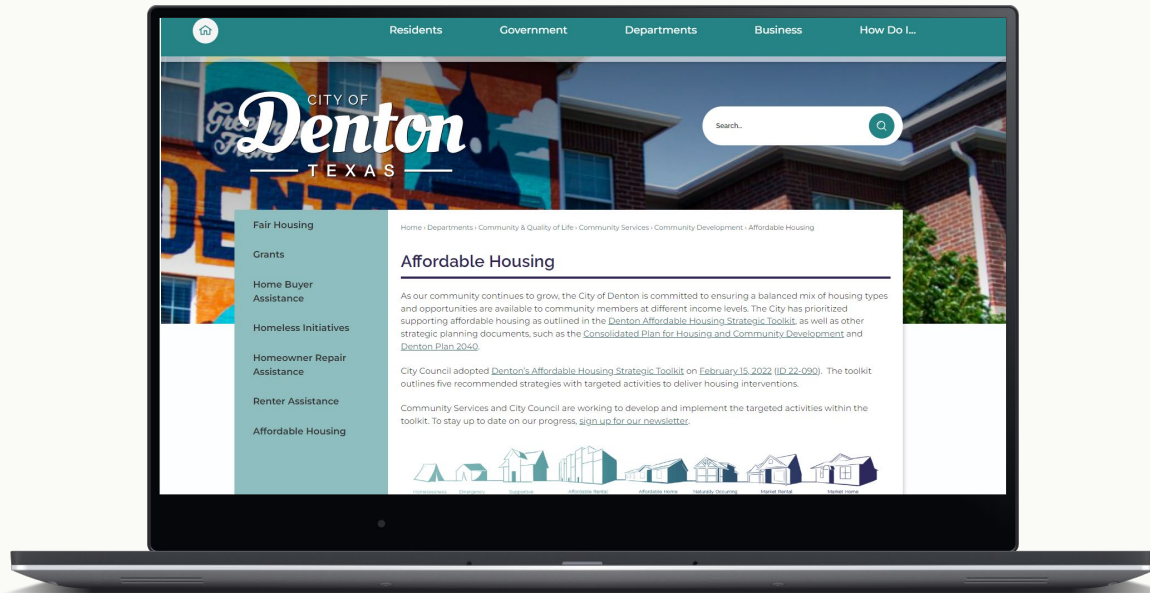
Residents Government Departments Business How Do I...

CITY OF
Denton
TEXAS

Search...

Fair Housing

Grants

Home Buyer Assistance

Homeless Initiatives

Homeowner Repair Assistance

Renter Assistance

Affordable Housing

Home › Departments › Community & Quality of Life › Community Services › Community Development › Affordable Housing

Affordable Housing

As our community continues to grow, the City of Denton is committed to ensuring a balanced mix of housing types and opportunities are available to community members at different income levels. The City has prioritized supporting affordable housing as outlined in the Denton Affordable Housing Strategic Toolkit, as well as other strategic planning documents, such as the Consolidated Plan for Housing and Community Development and Denton Plan 2040.

City Council adopted Denton's Affordable Housing Strategic Toolkit on February 15, 2022 (ID 22-090). The toolkit outlines five recommended strategies with targeted activities to deliver housing interventions.

Community Services and City Council are working to develop and implement the targeted activities within the toolkit. To stay up to date on our progress, sign up for our newsletter.

Homelessness Emergency Supportive Affordable Rental Affordable Home Naturally Occurring Market Rental Market Home